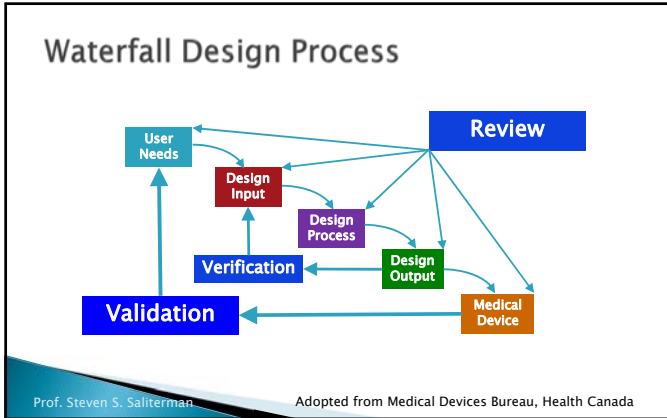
Waterfall Design Process

User Needs

Review

Design Input

Design Process

Verification

Design Output

Validation

Medical Device

Prof. Steven S. Saliterman

Adopted from Medical Devices Bureau, Health Canada